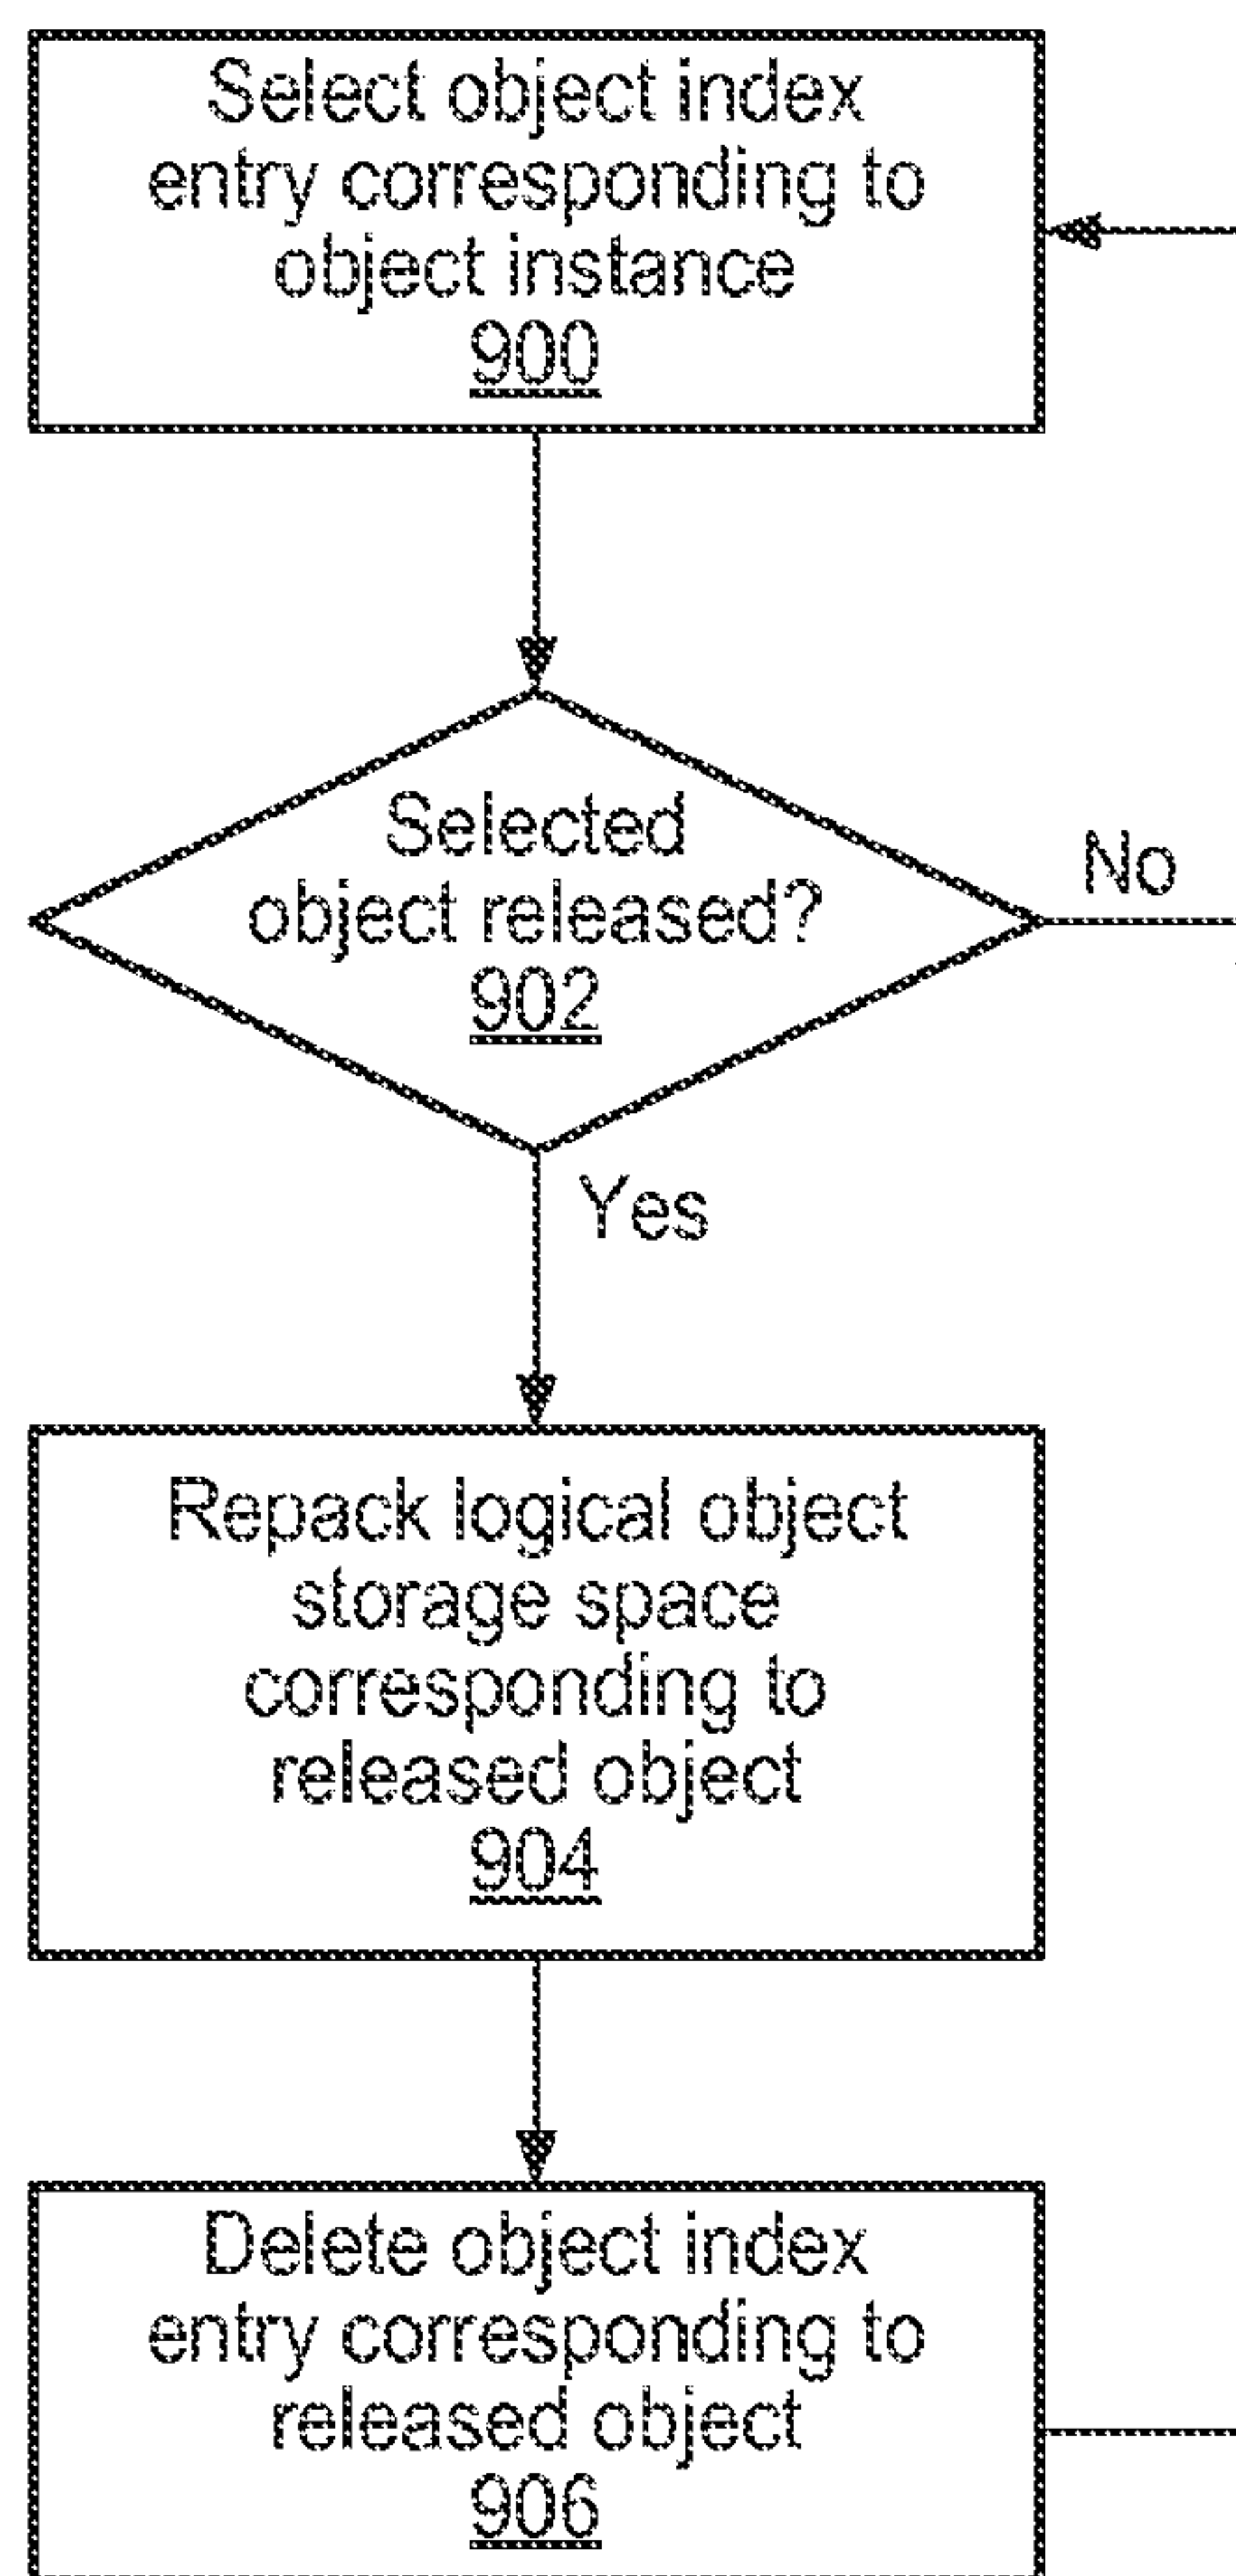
Select object index entry corresponding to object instance
900

Selected object released?
902

No

Yes

Repack logical object storage space corresponding to released object
904

Delete object index entry corresponding to released object
906